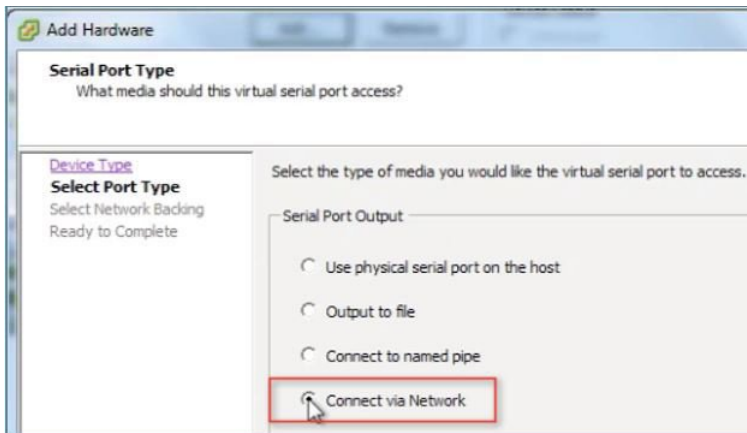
Add Hardware

Serial Port Type
What media should this virtual serial port access?

Device Type
Select Port Type
Select Network Backing
Ready to Complete

Select the type of media you would like the virtual serial port to access.

Serial Port Output

Use physical serial port on the host

Output to file

Connect to named pipe

Connect via Network